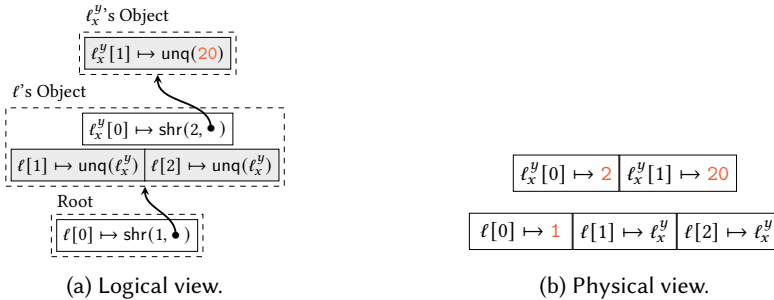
$\ell_x^y$'s Object

$\ell_x^y[1] \mapsto \mathsf{unq}(20)$

$\ell$'s Object

$\ell_x^y[0] \mapsto \mathsf{shr}(2, \bullet)$

$\ell[1] \mapsto \mathsf{unq}(\ell_x^y)$ | $\ell[2] \mapsto \mathsf{unq}(\ell_x^y)$

Root

$\ell[0] \mapsto \mathsf{shr}(1, \bullet)$

(a) Logical view.

| $\ell_x^y[0] \mapsto 2$ | $\ell_x^y[1] \mapsto 20$ |
|---|---|

| $\ell[0] \mapsto 1$ | $\ell[1] \mapsto \ell_x^y$ | $\ell[2] \mapsto \ell_x^y$ |
|---|---|---|

(b) Physical view.